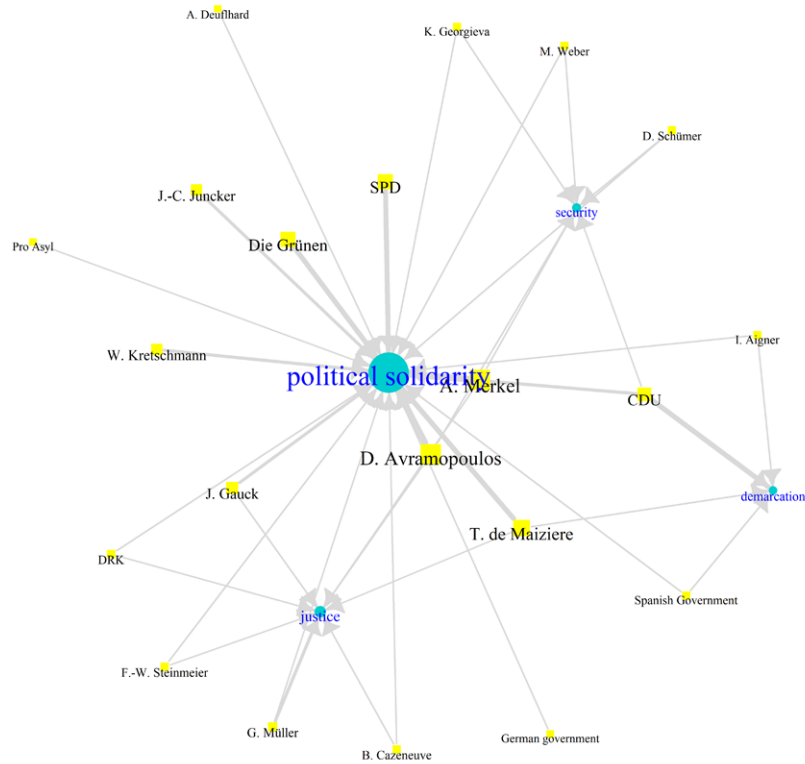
A. Deuflhard

K. Georgieva

M. Weber

D. Schumer

SPD

security

J.-C. Juncker

Die Grünen

Pro Asyl

I. Aigner

W. Kretschmann

political solidarity

A. Merkel

CDU

D. Avramopoulos

demarcation

J. Gauck

T. de Maiziere

DRK

Spanish Government

justice

F.-W. Steinmeier

G. Müller

B. Cazeneuve

German government